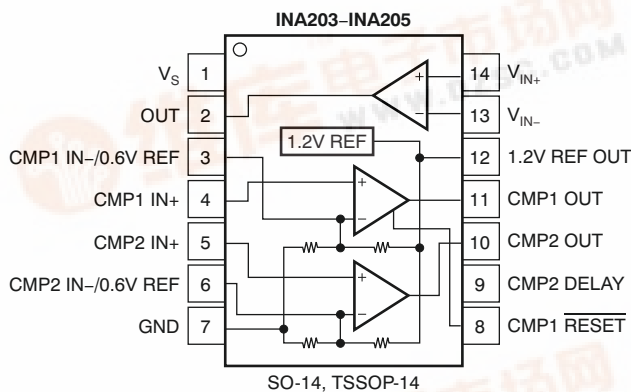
INA203–INA205

$V_S$ 1
OUT 2
CMP1 IN–/0.6V REF 3
CMP1 IN+ 4
CMP2 IN+ 5
CMP2 IN–/0.6V REF 6
GND 7

14 $V_{IN+}$
13 $V_{IN-}$
12 1.2V REF OUT
11 CMP1 OUT
10 CMP2 OUT
9 CMP2 DELAY
8 CMP1 $\overline{RESET}$

1.2V REF

+
–
+
–
+
–

SO-14, TSSOP-14